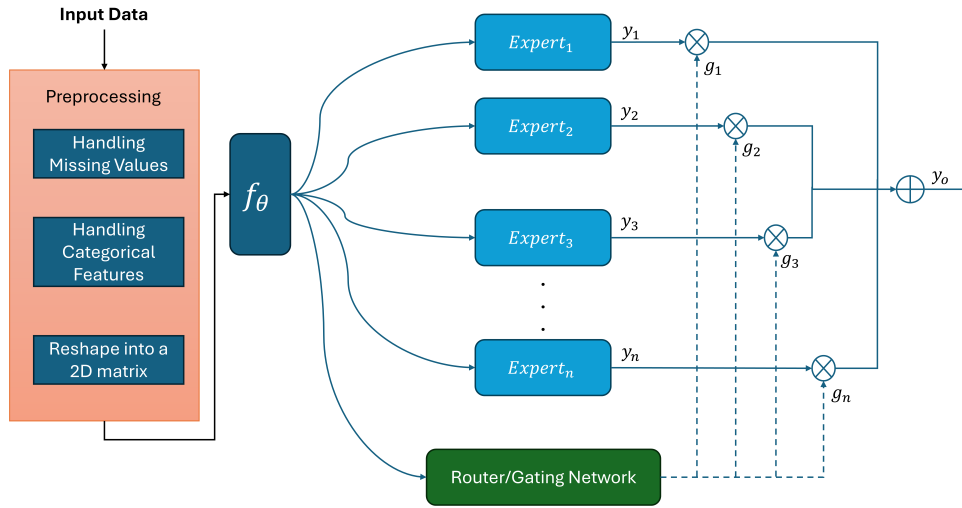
Input Data

Preprocessing

Handling Missing Values

Handling Categorical Features

Reshape into a 2D matrix

$f_\theta$

$Expert_1$

$y_1$

$g_1$

$Expert_2$

$y_2$

$g_2$

$Expert_3$

$y_3$

$g_3$

.
.
.

$Expert_n$

$y_n$

$g_n$

$y_o$

Router/Gating Network